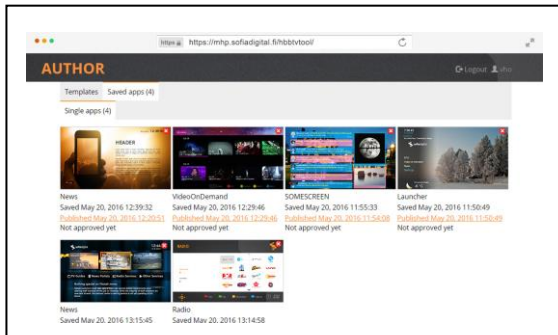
https https://mhp.sofiadigital.fi/hbbtvtool/

AUTHOR

Logout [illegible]

Templates Saved apps (4)

Single apps (4)

HEADER

News
Saved May 20, 2016 12:39:32
Published May 20, 2016 12:20:51
Not approved yet

VideoOnDemand
Saved May 20, 2016 12:29:46
Published May 20, 2016 12:29:46
Not approved yet

SOMESCREEN
Saved May 20, 2016 11:55:33
Published May 20, 2016 11:54:08
Not approved yet

Launcher
Saved May 20, 2016 11:50:49
Published May 20, 2016 11:50:49
Not approved yet

News
Saved May 20, 2016 13:15:45

Radio
Saved May 20, 2016 13:14:58